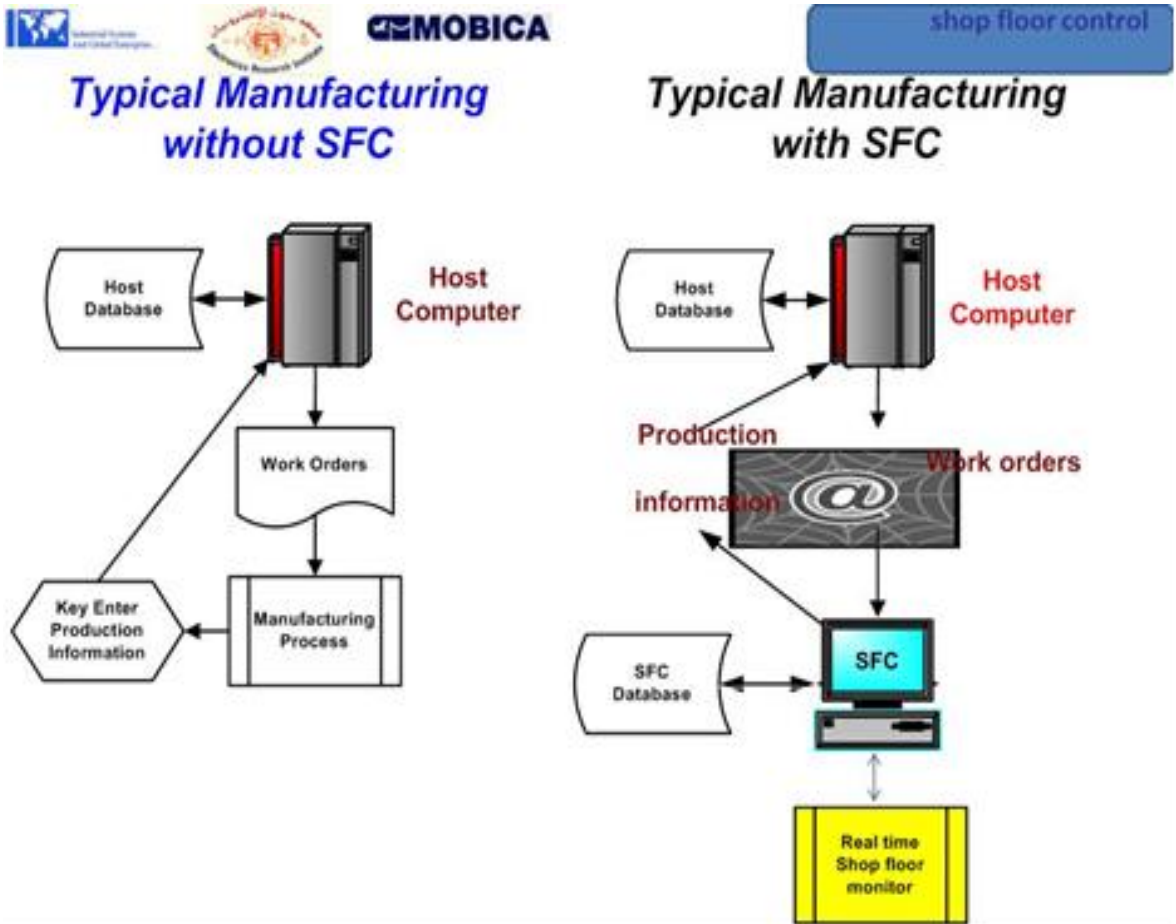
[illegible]

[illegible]

MOBICA

shop floor control

Typical Manufacturing without SFC

Host Database

Host Computer

Work Orders

Manufacturing Process

Key Enter Production Information

Typical Manufacturing with SFC

Host Database

Host Computer

Production information

Work orders

@

SFC

SFC Database

Real time Shop floor monitor